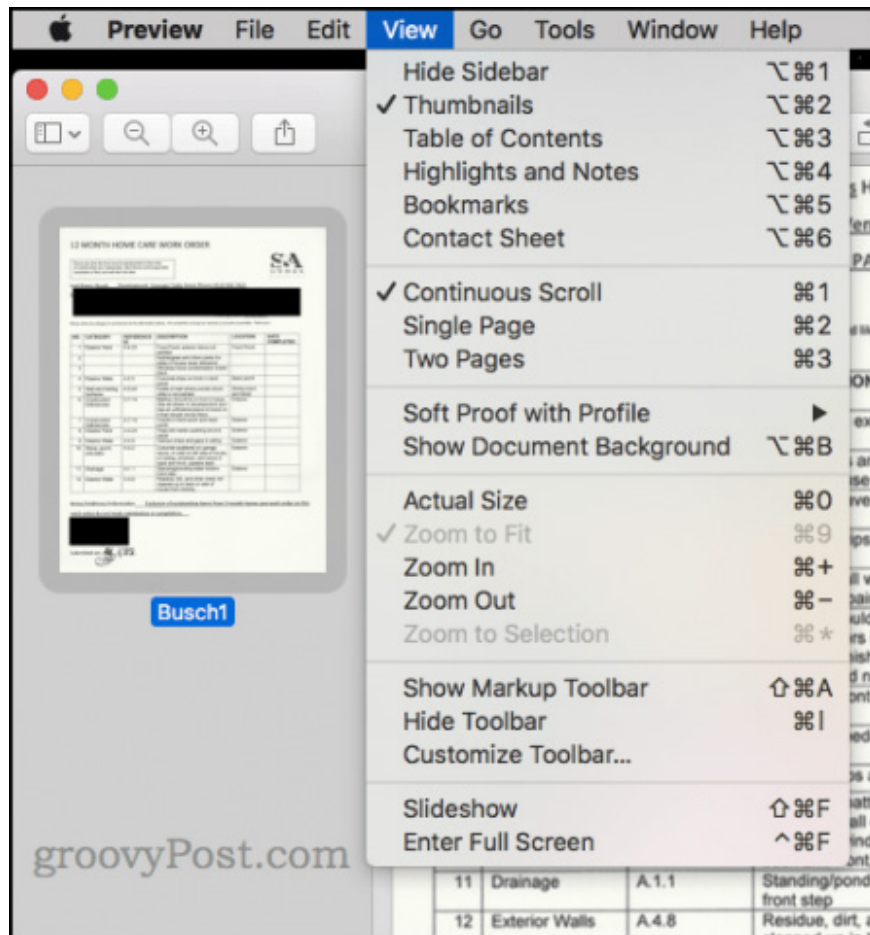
Preview File Edit View Go Tools Window Help

Hide Sidebar ⌥⌘1
✓ Thumbnails ⌥⌘2
Table of Contents ⌥⌘3
Highlights and Notes ⌥⌘4
Bookmarks ⌥⌘5
Contact Sheet ⌥⌘6

✓ Continuous Scroll ⌘1
Single Page ⌘2
Two Pages ⌘3

Soft Proof with Profile ▶
Show Document Background ⌥⌘B

Actual Size ⌘0
✓ Zoom to Fit ⌘9
Zoom In ⌘+
Zoom Out ⌘−
Zoom to Selection ⌘*

Show Markup Toolbar ⇧⌘A
Hide Toolbar ⌘I
Customize Toolbar...

Slideshow ⇧⌘F
Enter Full Screen ^⌘F

12 MONTH HOME CARE WORK ORDER

SA

Busch1

groovyPost.com

| 11 | Drainage | A.1.1 | Standing/pond front step |
|---|---|---|---|
| 12 | Exterior Walls | A.4.8 | Residue, dirt, a |